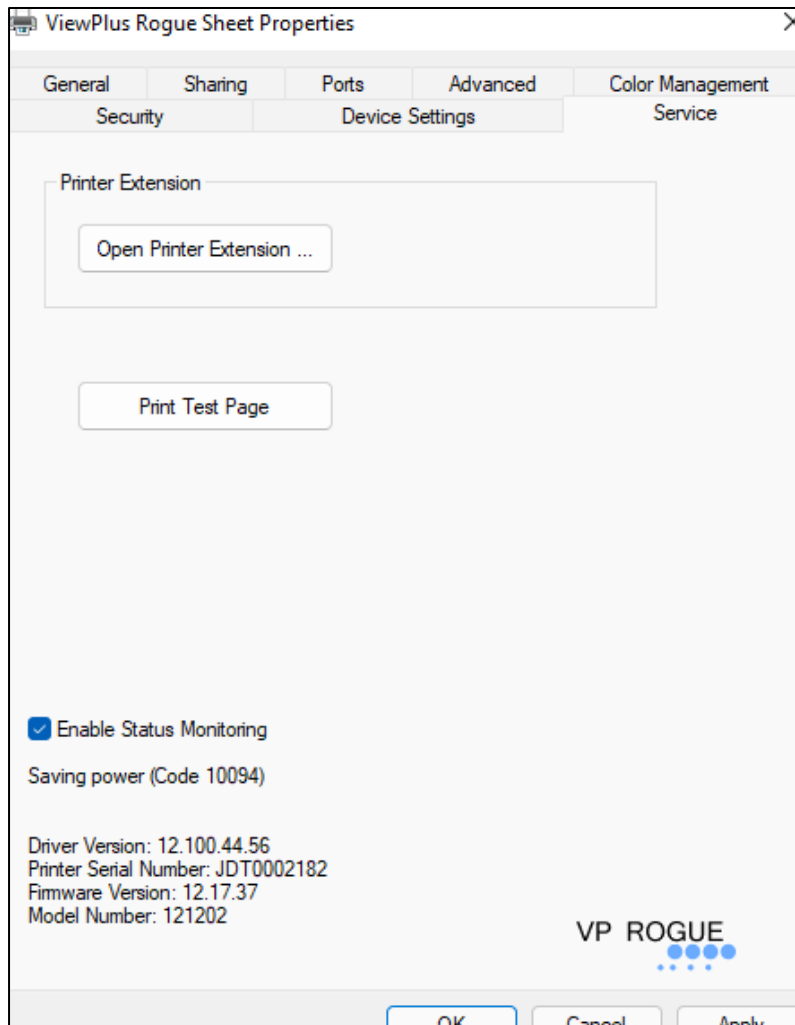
ViewPlus Rogue Sheet Properties

General
Sharing
Ports
Advanced
Color Management
Security
Device Settings
Service

Printer Extension

Open Printer Extension ...

Print Test Page

Enable Status Monitoring

Saving power (Code 10094)

Driver Version: 12.100.44.56
Printer Serial Number: JDT0002182
Firmware Version: 12.17.37
Model Number: 121202

VP ROGUE

OK
Cancel
Apply